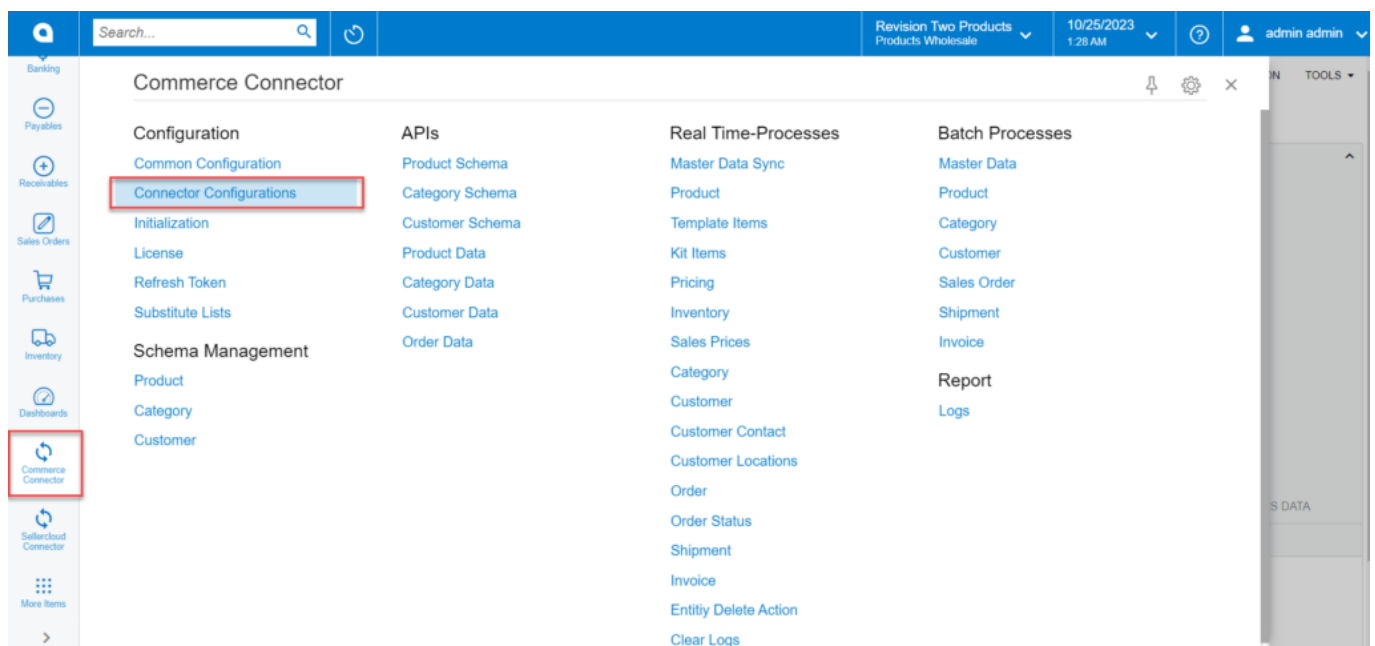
Search...

Revision Two Products
Products Wholesale

10/25/2023
1:28 AM

admin admin

Banking
Payables
Receivables
Sales Orders
Purchases
Inventory
Dashboards
Commerce Connector
Sellercloud Connector
More Items

Commerce Connector

ON TOOLS

Configuration
Common Configuration
Connector Configurations
Initialization
License
Refresh Token
Substitute Lists

Schema Management
Product
Category
Customer

APIs
Product Schema
Category Schema
Customer Schema
Product Data
Category Data
Customer Data
Order Data

Real Time-Processes
Master Data Sync
Product
Template Items
Kit Items
Pricing
Inventory
Sales Prices
Category
Customer
Customer Contact
Customer Locations
Order
Order Status
Shipment
Invoice
Entitiy Delete Action
Clear Logs

Batch Processes
Master Data
Product
Category
Customer
Sales Order
Shipment
Invoice

Report
Logs

S DATA